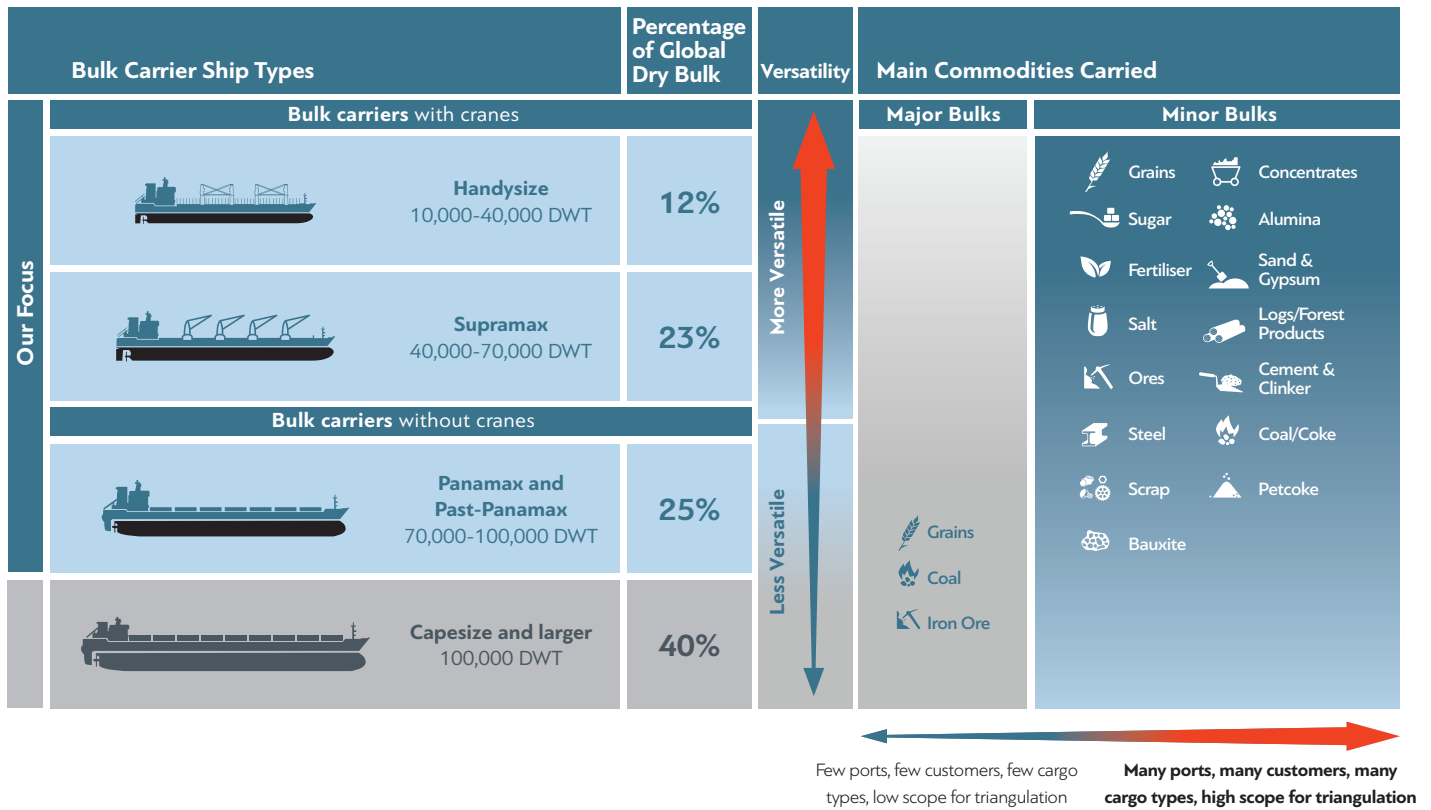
Bulk Carrier Ship Types

Percentage of Global Dry Bulk

Versatility

Main Commodities Carried

Our Focus

Bulk carriers with cranes

Handysize
10,000-40,000 DWT

12%

Supramax
40,000-70,000 DWT

23%

Bulk carriers without cranes

Panamax and Post-Panamax
70,000-100,000 DWT

25%

Capesize and larger
100,000 DWT

40%

More Versatile

Less Versatile

Major Bulks

Grains
Coal
Iron Ore

Minor Bulks

Grains
Concentrates
Sugar
Alumina
Fertiliser
Sand & Gypsum
Salt
Logs/Forest Products
Ores
Cement & Clinker
Steel
Coal/Coke
Scrap
Petcoke
Bauxite

Few ports, few customers, few cargo types, low scope for triangulation

Many ports, many customers, many cargo types, high scope for triangulation